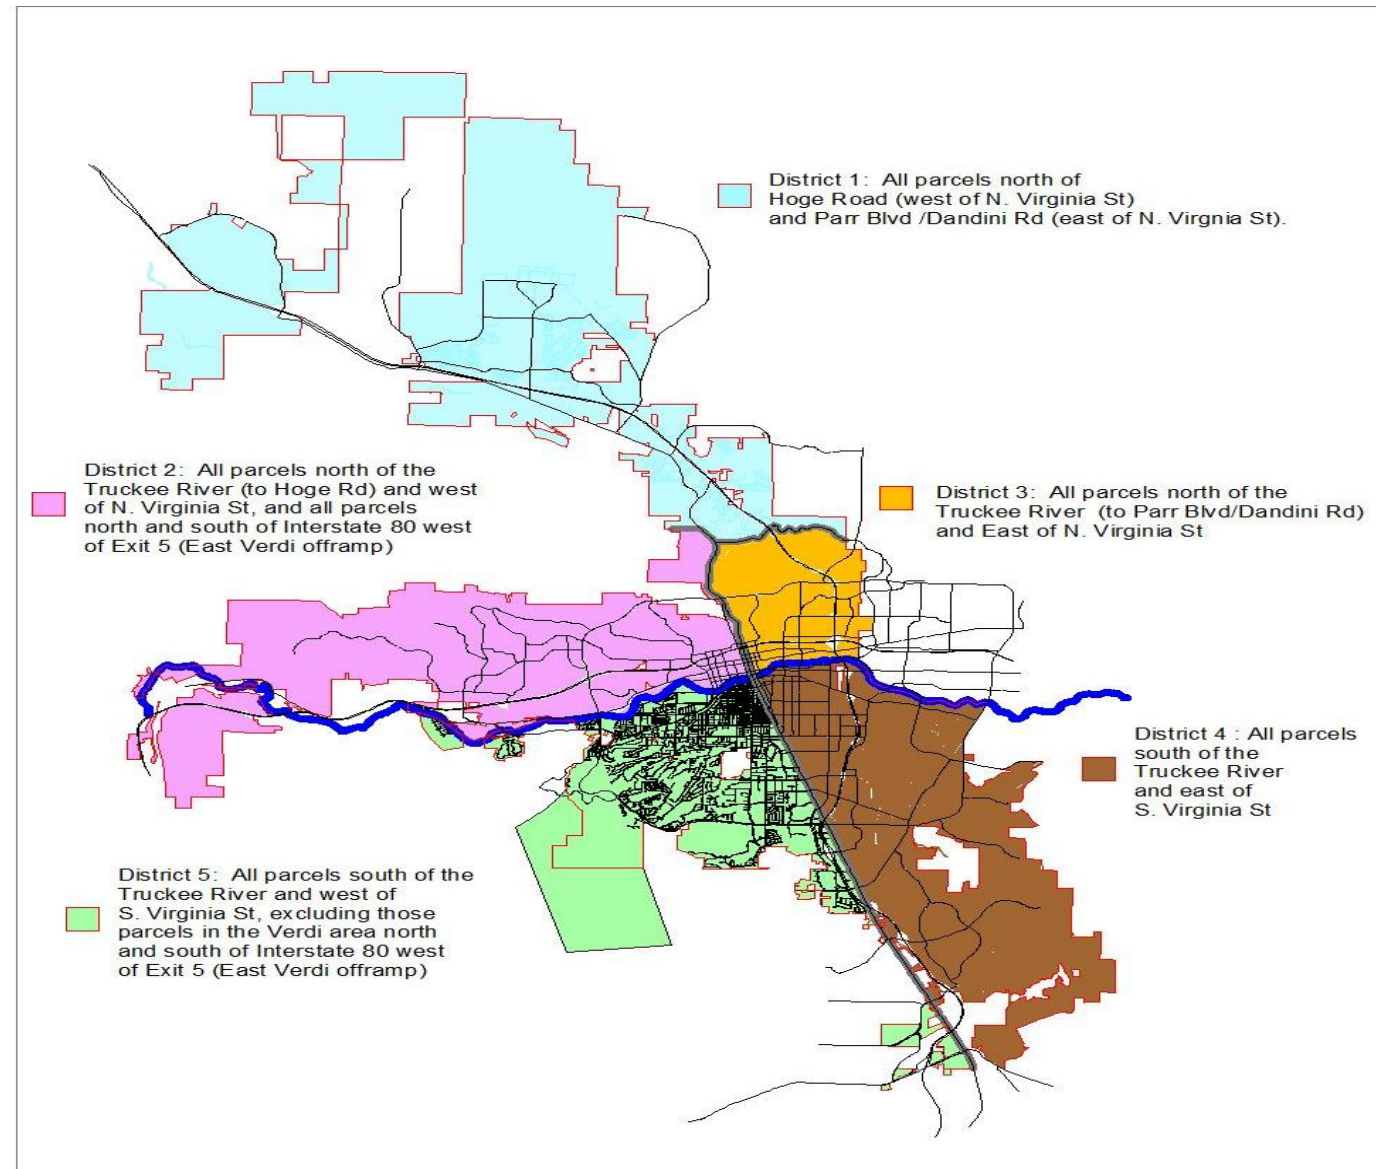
District 1: All parcels north of Hoge Road (west of N. Virginia St) and Parr Blvd /Dandini Rd (east of N. Virgnia St).

District 2: All parcels north of the Truckee River (to Hoge Rd) and west of N. Virginia St, and all parcels north and south of Interstate 80 west of Exit 5 (East Verdi offramp)

District 3: All parcels north of the Truckee River (to Parr Blvd/Dandini Rd) and East of N. Virginia St

District 4 : All parcels south of the Truckee River and east of S. Virginia St

District 5: All parcels south of the Truckee River and west of S. Virginia St, excluding those parcels in the Verdi area north and south of Interstate 80 west of Exit 5 (East Verdi offramp)